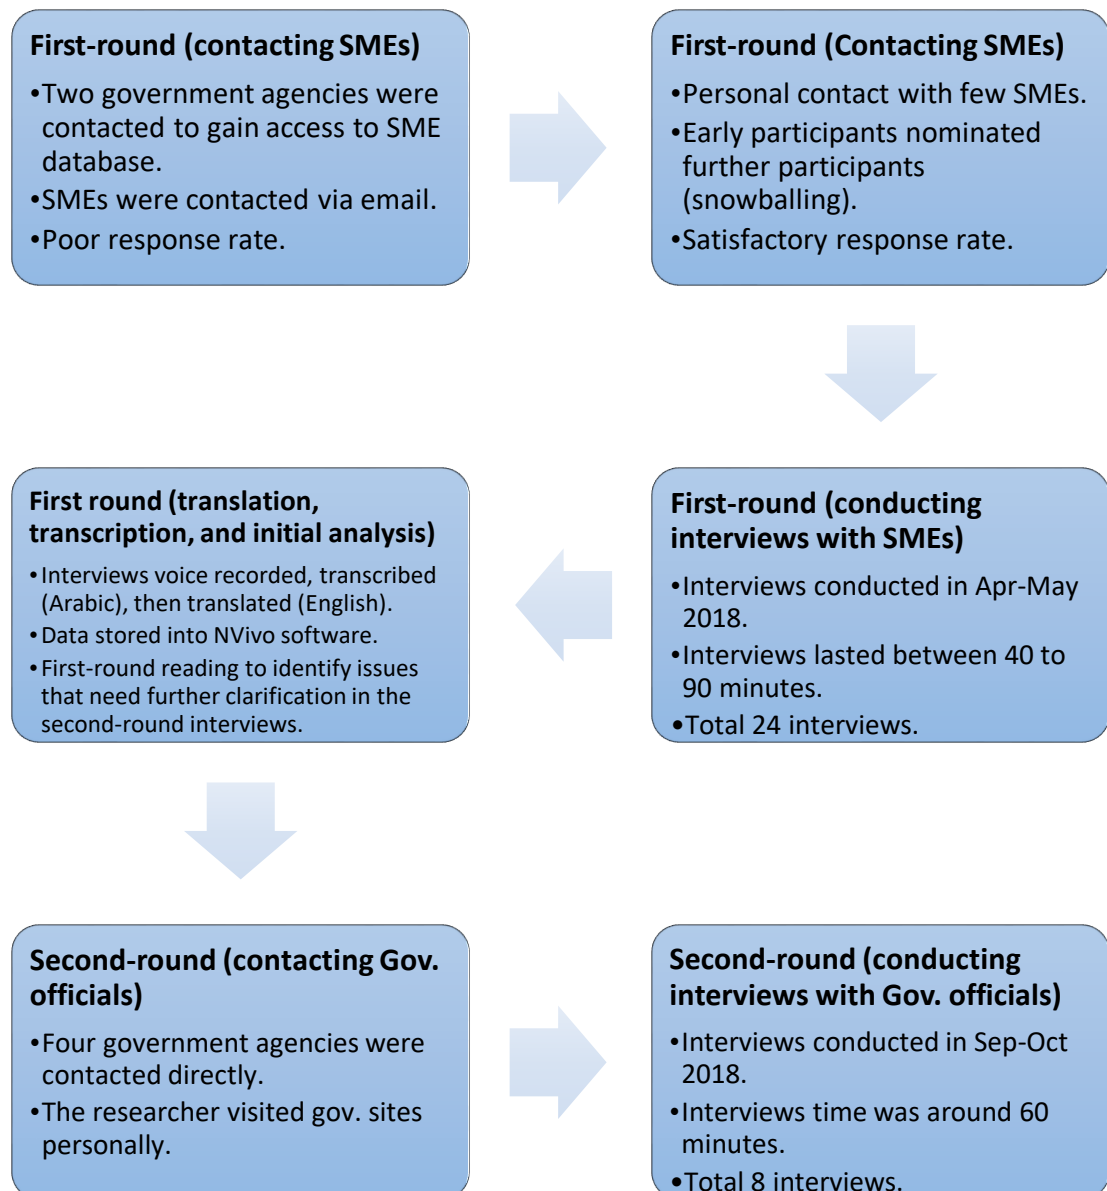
First-round (contacting SMEs)
•Two government agencies were contacted to gain access to SME database.
•SMEs were contacted via email.
•Poor response rate.

First-round (Contacting SMEs)
•Personal contact with few SMEs.
•Early participants nominated further participants (snowballing).
•Satisfactory response rate.

First-round (conducting interviews with SMEs)
•Interviews conducted in Apr-May 2018.
•Interviews lasted between 40 to 90 minutes.
•Total 24 interviews.

First round (translation, transcription, and initial analysis)
•Interviews voice recorded, transcribed (Arabic), then translated (English).
•Data stored into NVivo software.
•First-round reading to identify issues that need further clarification in the second-round interviews.

Second-round (contacting Gov. officials)
•Four government agencies were contacted directly.
•The researcher visited gov. sites personally.

Second-round (conducting interviews with Gov. officials)
•Interviews conducted in Sep-Oct 2018.
•Interviews time was around 60 minutes.
•Total 8 interviews.